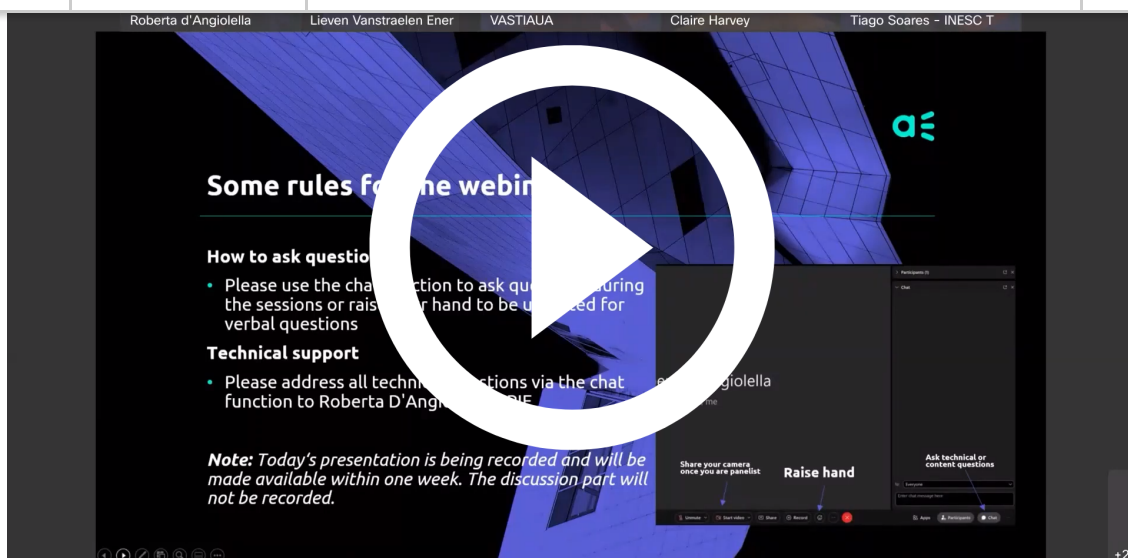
Roberta d'Angiolella Lieven Vanstraelen Ener VASTIAUA Claire Harvey Tiago Soares - INESC T

Some rules fo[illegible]e webin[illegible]

How to ask question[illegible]

• Please use the cha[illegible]ction to ask qu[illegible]uring the sessions or rais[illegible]r hand to be u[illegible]ed for verbal questions

Technical support

• Please address all techni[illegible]estions via the chat function to Roberta D'Angi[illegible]DIE

Note: Today's presentation is being recorded and will be made available within one week. The discussion part will not be recorded.

Participants
Chat
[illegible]e Angiolella
Share your camera once you are panelist
Raise hand
Ask technical or content questions
Everyone
Unmute Start video Share Record
Apps Participants Chat
+2